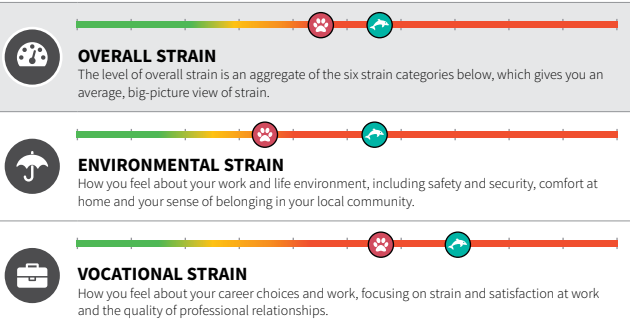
OVERALL STRAIN

The level of overall strain is an aggregate of the six strain categories below, which gives you an average, big-picture view of strain.

ENVIRONMENTAL STRAIN

How you feel about your work and life environment, including safety and security, comfort at home and your sense of belonging in your local community.

VOCATIONAL STRAIN

How you feel about your career choices and work, focusing on strain and satisfaction at work and the quality of professional relationships.